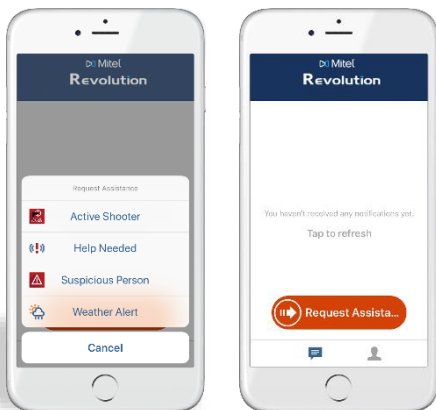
Mitel
Revolution

Request Assistance

Active Shooter

Help Needed

Suspicious Person

Weather Alert

Cancel

Mitel
Revolution

You haven't received any notifications yet.

Tap to refresh

Request Assista...